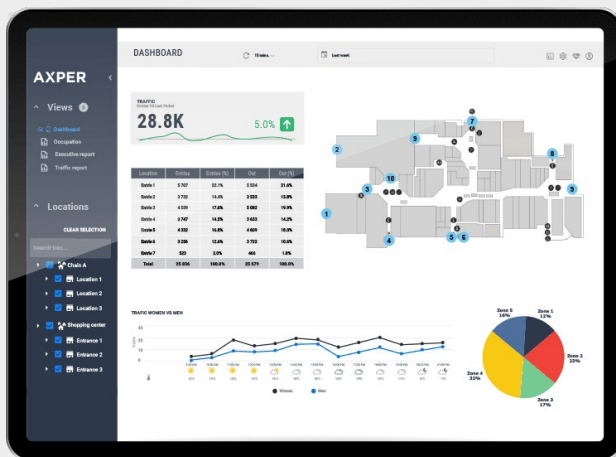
AXPER

Views

Dashboard
Occupation
Executive report
Traffic report

Locations

CLEAR SELECTION

Search tree...

Chain A
Location 1
Location 2
Location 3
Shopping center
Entrance 1
Entrance 2
Entrance 3

DASHBOARD

15 mins

Last week

TRAFFIC
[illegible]

28.8K

5.0%

| Location | Entries | Entries (%) | Out | Out (%) |
|---|---|---|---|---|
| Entrée 1 | 5 707 | 22.1% | 5 534 | 21.6% |
| Entrée 2 | 3 732 | 14.5% | 3 033 | 15.0% |
| Entrée 3 | 4 533 | 17.6% | 3 505 | 17.6% |
| Entrée 4 | 3 747 | 14.5% | 3 533 | 14.2% |
| Entrée 5 | 4 003 | 15.8% | 4 609 | 18.0% |
| Entrée 6 | 3 235 | 12.6% | 3 233 | 12.6% |
| Entrée 7 | 523 | 2.0% | 466 | 1.8% |
| Total | 25 816 | 100.0% | 25 571 | 100.0% |

1 2 3 3 4 5 5 6 7 8 9 10

TRAFIC WOMEN VS MEN

Women
Men

Zone 5
14%

Zone 1
12%

Zone 2
23%

Zone 3
17%

Zone 4
32%